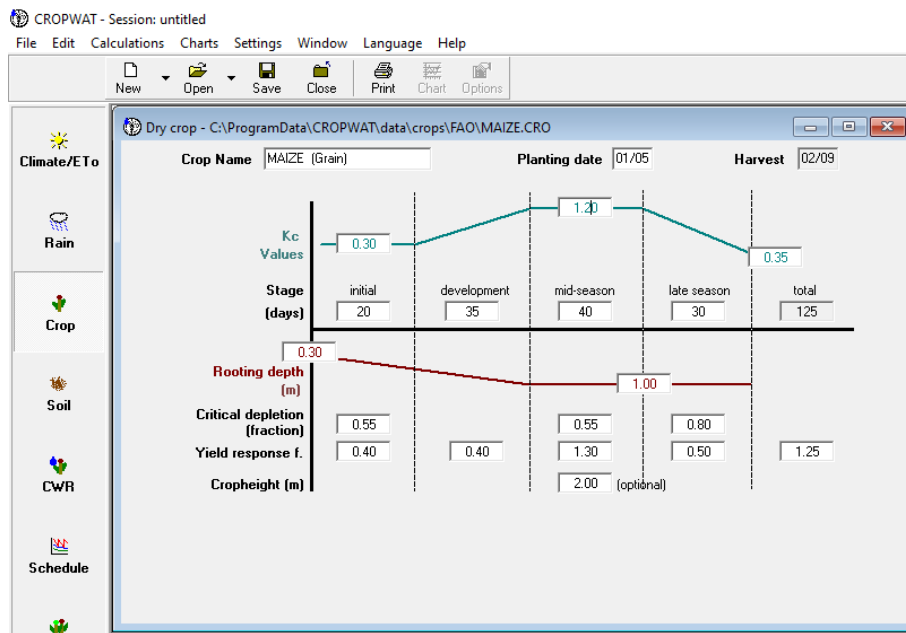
CROPWAT - Session: untitled

File Edit Calculations Charts Settings Window Language Help

New Open Save Close Print Chart Options

Climate/ETo

Rain

Crop

Soil

CWR

Schedule

Dry crop - C:\ProgramData\CROPWAT\data\crops\FAO\MAIZE.CRO

Crop Name MAIZE (Grain) Planting date 01/05 Harvest 02/09

Kc Values 0.30 1.20 0.35

| Stage | initial | development | mid-season | late season | total |
|---|---|---|---|---|---|
| (days) | 20 | 35 | 40 | 30 | 125 |

Rooting depth (m) 0.30 1.00

| Critical depletion (fraction) | 0.55 | | 0.55 | 0.80 | |
|---|---|---|---|---|---|
| Yield response f. | 0.40 | 0.40 | 1.30 | 0.50 | 1.25 |
| Cropheight (m) | | | 2.00 (optional) | | |